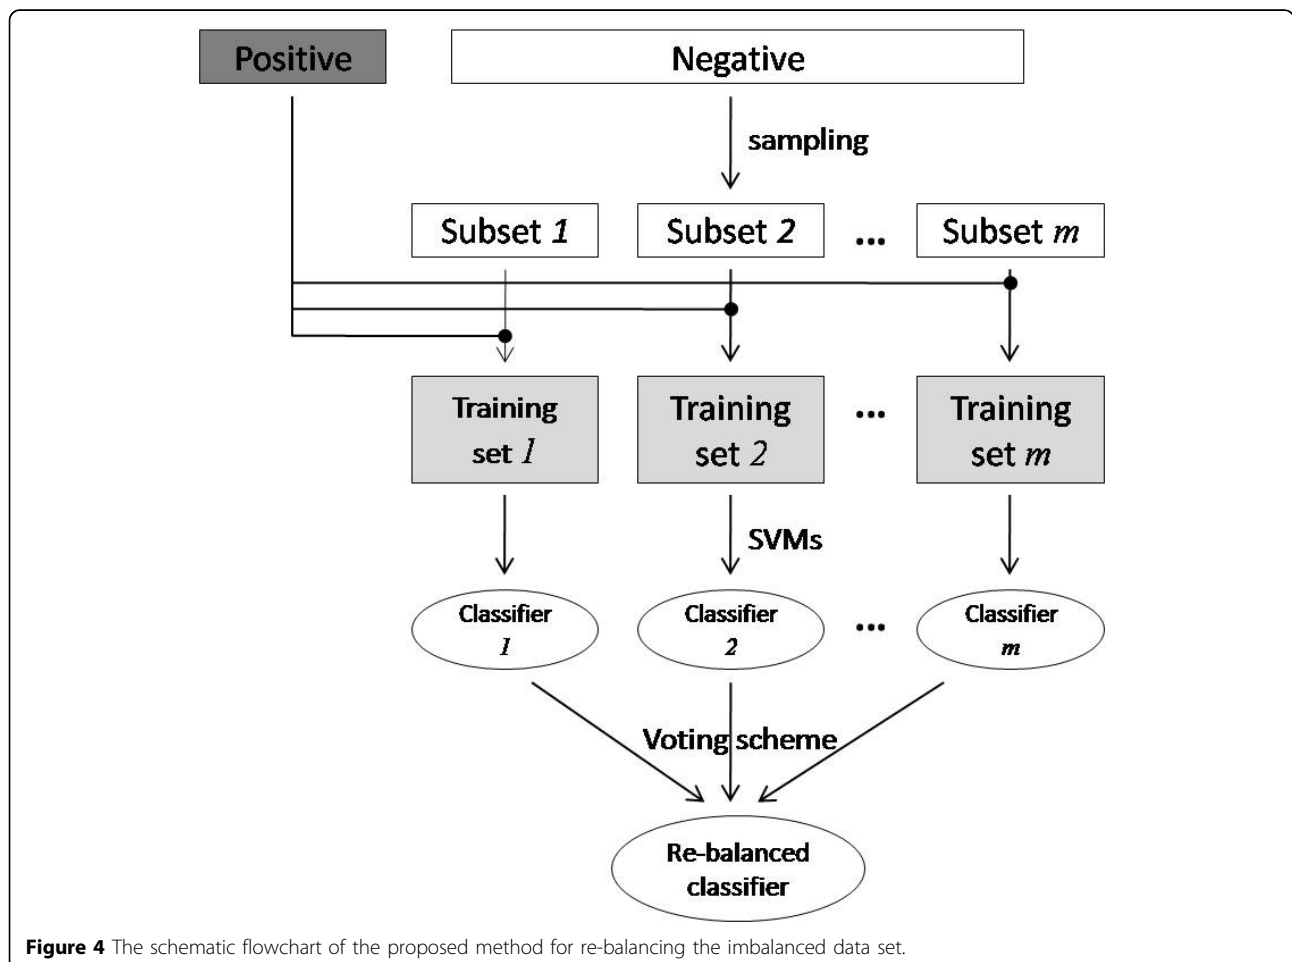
Positive

Negative

sampling

Subset *1*

Subset *2*

...

Subset *m*

Training set *1*

Training set *2*

...

Training set *m*

SVMs

Classifier *1*

Classifier *2*

...

Classifier *m*

Voting scheme

Re-balanced classifier

**Figure 4** The schematic flowchart of the proposed method for re-balancing the imbalanced data set.